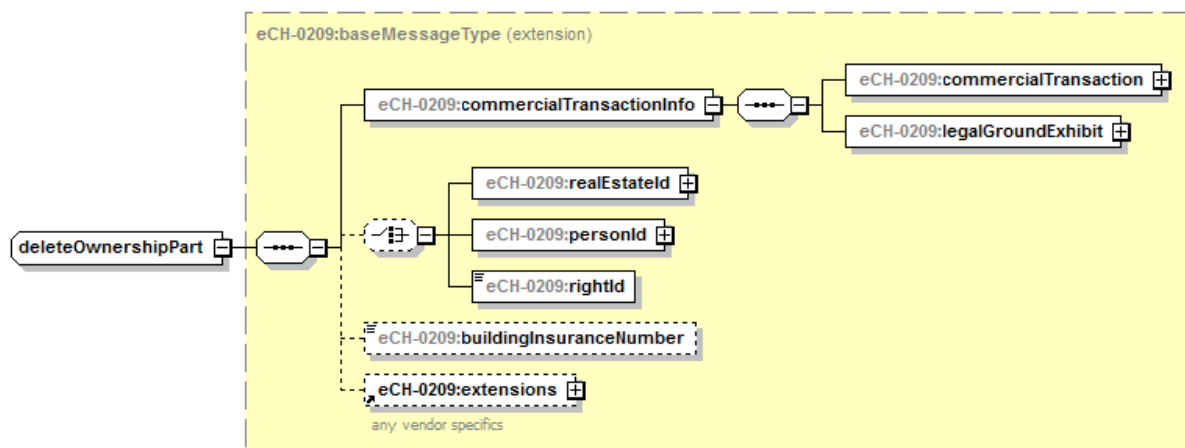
eCH-0209:baseMessageType (extension)

eCH-0209:commercialTransactionInfo

eCH-0209:commercialTransaction

eCH-0209:legalGroundExhibit

deleteOwnershipPart

eCH-0209:realEstateId

eCH-0209:personId

eCH-0209:rightId

eCH-0209:buildingInsuranceNumber

eCH-0209:extensions

any vendor specifics